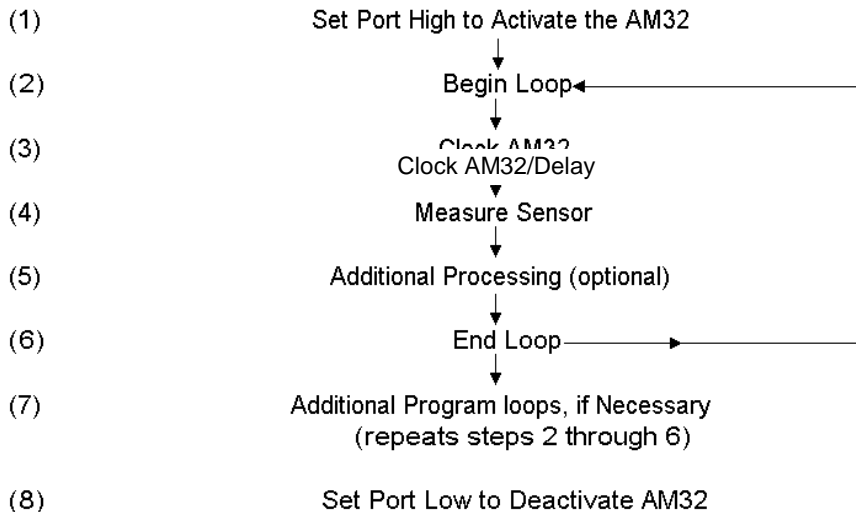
(1) Set Port High to Activate the AM32

(2) Begin Loop

(3) Clock AM32
Clock AM32/Delay

(4) Measure Sensor

(5) Additional Processing (optional)

(6) End Loop

(7) Additional Program loops, if Necessary
(repeats steps 2 through 6)

(8) Set Port Low to Deactivate AM32